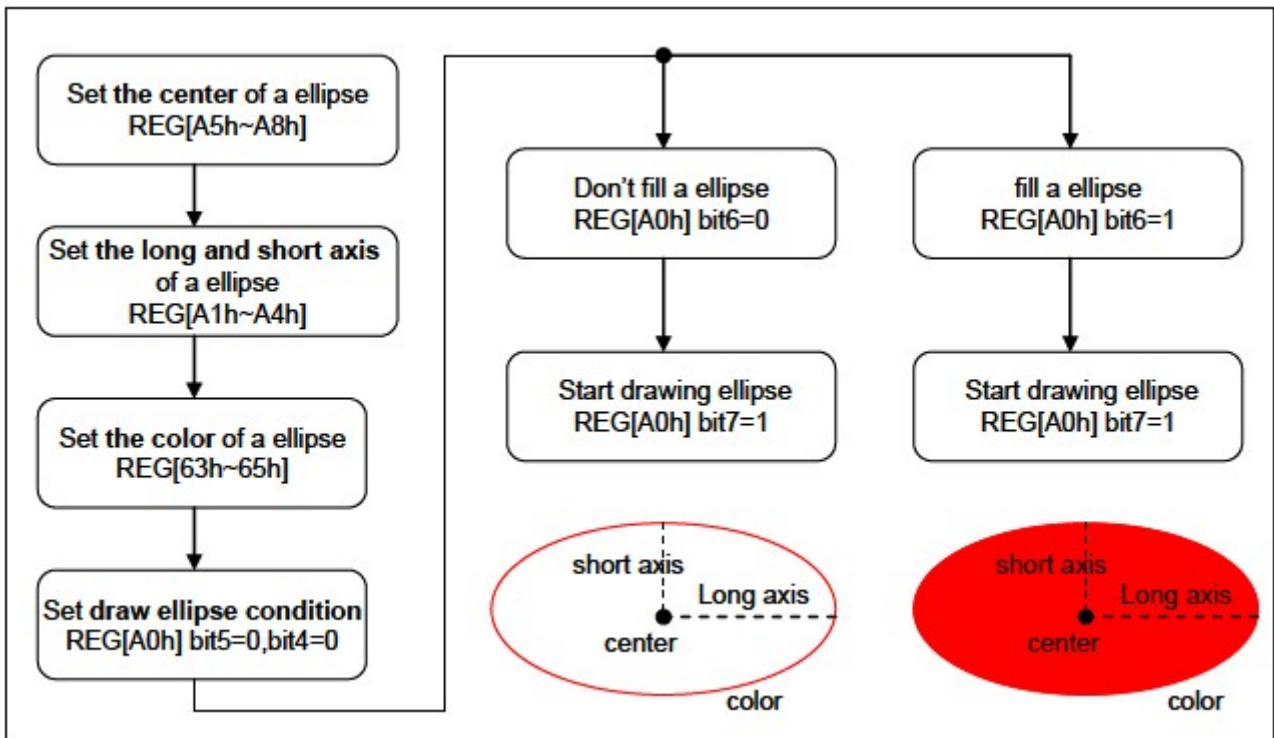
Set the center of a ellipse
REG[A5h~A8h]

Set the long and short axis of a ellipse
REG[A1h~A4h]

Set the color of a ellipse
REG[63h~65h]

Set draw ellipse condition
REG[A0h] bit5=0,bit4=0

Don’t fill a ellipse
REG[A0h] bit6=0

Start drawing ellipse
REG[A0h] bit7=1

short axis
Long axis
center
color

fill a ellipse
REG[A0h] bit6=1

Start drawing ellipse
REG[A0h] bit7=1

short axis
Long axis
center
color